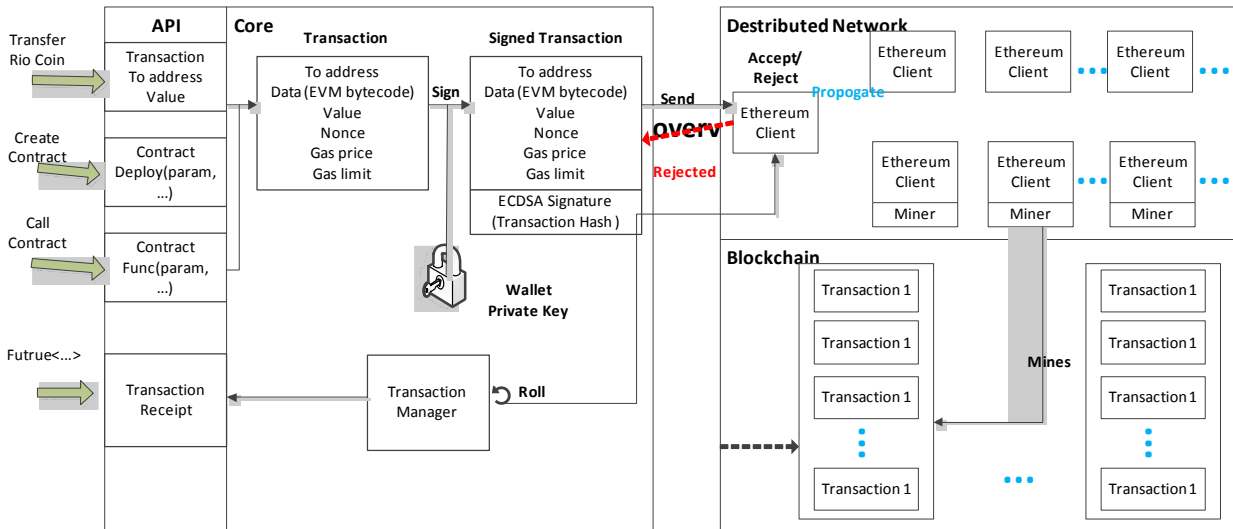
Transfer Rio Coin

Create Contract

Call Contract

Futrue<...>

API

Transaction
To address
Value

Contract
Deploy(param, ...)

Contract
Func(param, ...)

Transaction Receipt

Core

Transaction

To address
Data (EVM bytecode)
Value
Nonce
Gas price
Gas limit

Sign

Signed Transaction

To address
Data (EVM bytecode)
Value
Nonce
Gas price
Gas limit

ECDSA Signature
(Transaction Hash )

Wallet
Private Key

Transaction Manager

Roll

Send

overv

Rejected

Destributed Network

Accept/
Reject

Propogate

Ethereum Client

Ethereum Client

Ethereum Client

Ethereum Client

Ethereum Client
Miner

Ethereum Client
Miner

Ethereum Client
Miner

Blockchain

Transaction 1
Transaction 1
Transaction 1
Transaction 1

Mines

Transaction 1
Transaction 1
Transaction 1
Transaction 1